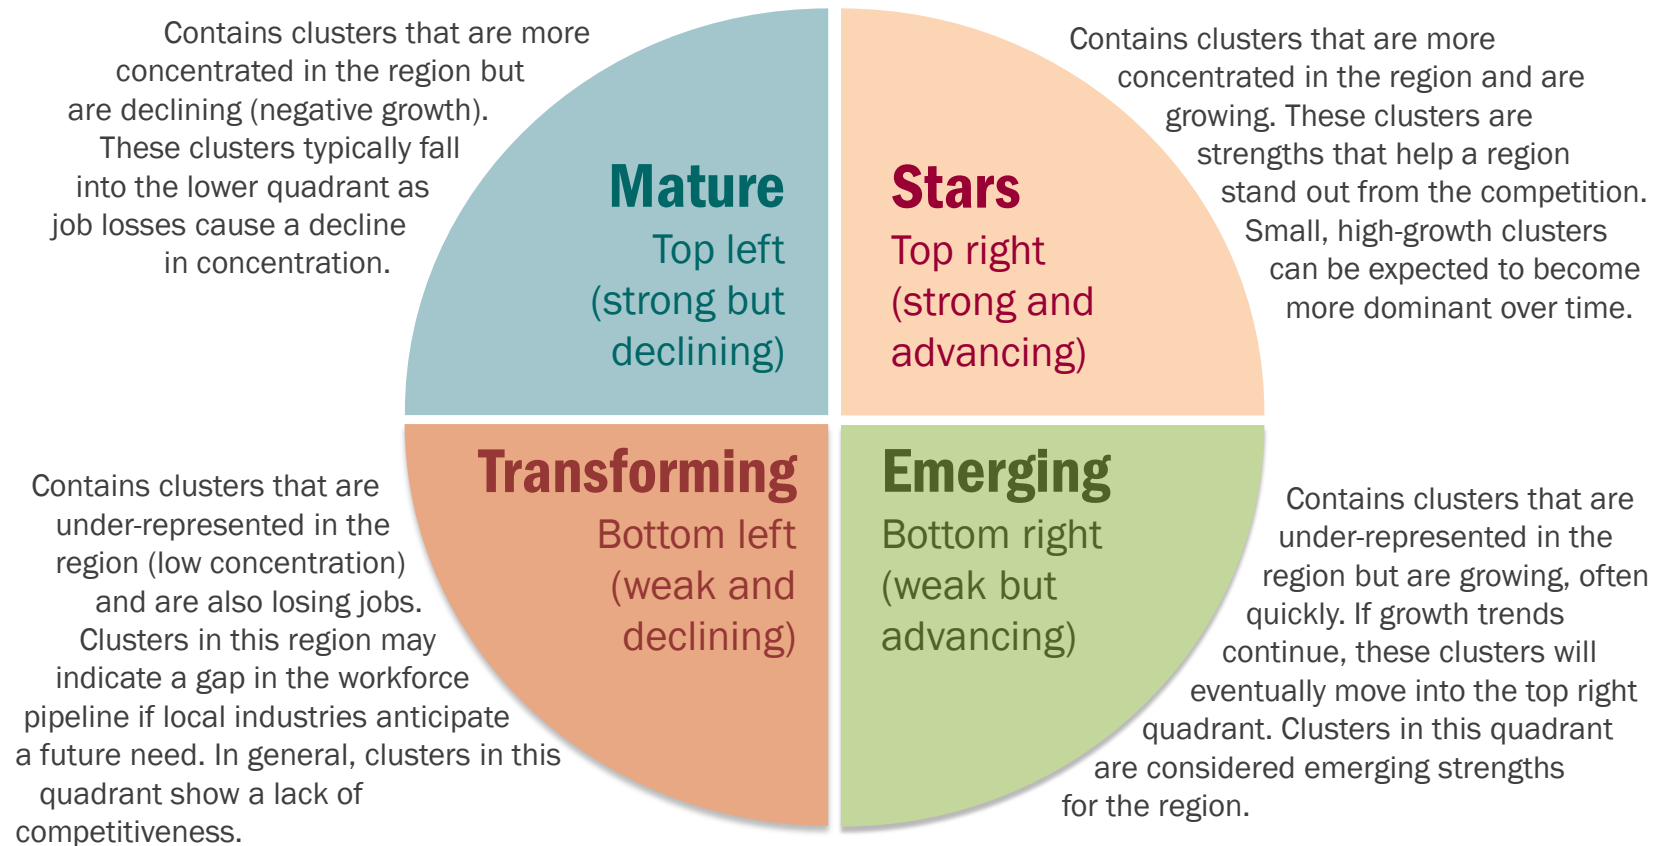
Contains clusters that are more concentrated in the region but are declining (negative growth). These clusters typically fall into the lower quadrant as job losses cause a decline in concentration.

Mature
Top left
(strong but declining)

Stars
Top right
(strong and advancing)

Contains clusters that are more concentrated in the region and are growing. These clusters are strengths that help a region stand out from the competition. Small, high-growth clusters can be expected to become more dominant over time.

Contains clusters that are under-represented in the region (low concentration) and are also losing jobs. Clusters in this region may indicate a gap in the workforce pipeline if local industries anticipate a future need. In general, clusters in this quadrant show a lack of competitiveness.

Transforming
Bottom left
(weak and declining)

Emerging
Bottom right
(weak but advancing)

Contains clusters that are under-represented in the region but are growing, often quickly. If growth trends continue, these clusters will eventually move into the top right quadrant. Clusters in this quadrant are considered emerging strengths for the region.